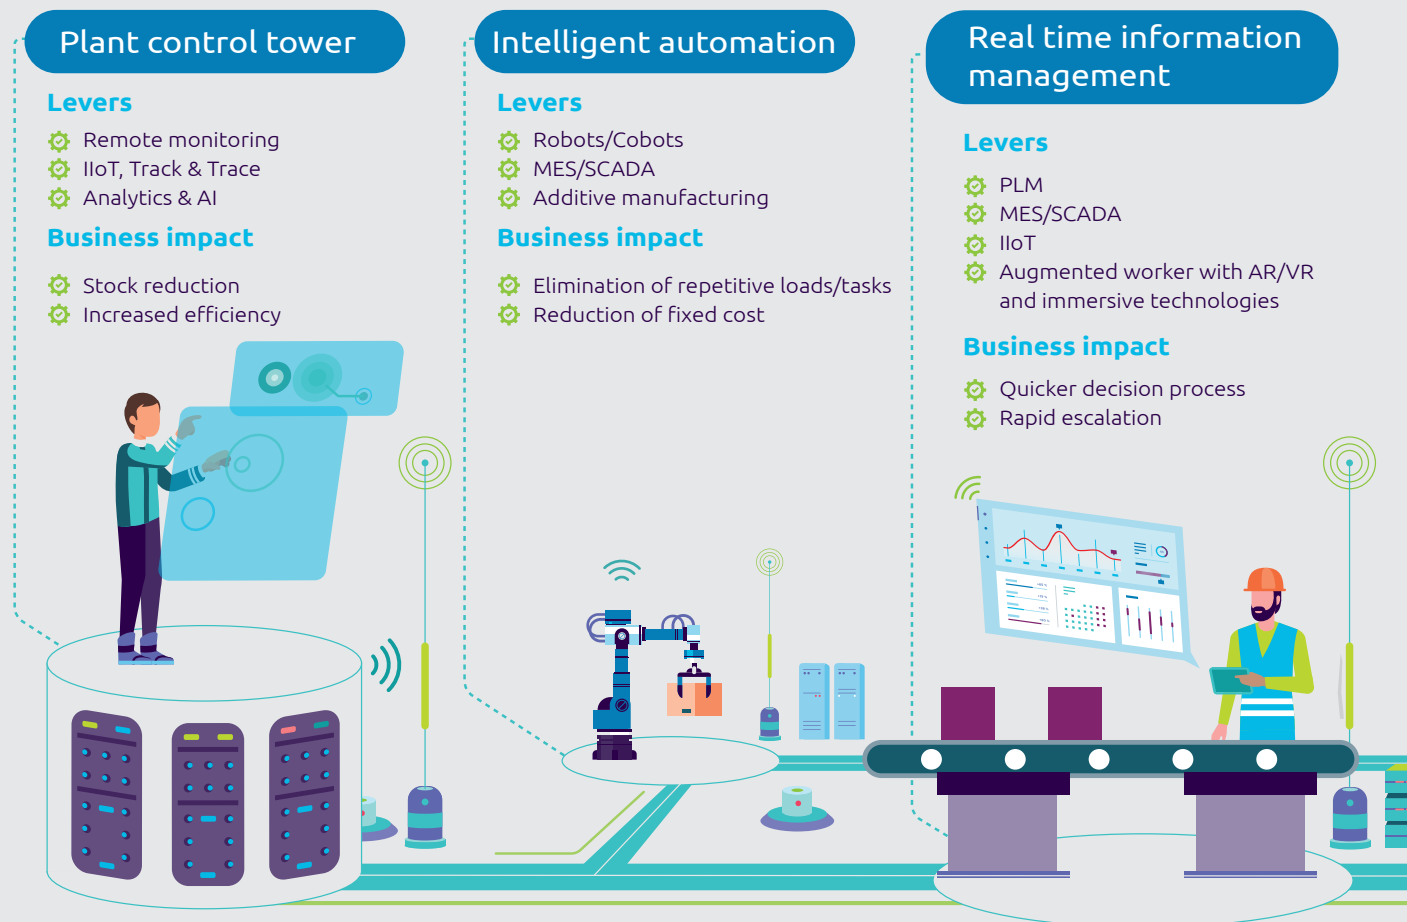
Plant control tower

Levers

Remote monitoring
IIoT, Track & Trace
Analytics & AI

Business impact

Stock reduction
Increased efficiency

Intelligent automation

Levers

Robots/Cobots
MES/SCADA
Additive manufacturing

Business impact

Elimination of repetitive loads/tasks
Reduction of fixed cost

Real time information management

Levers

PLM
MES/SCADA
IIoT
Augmented worker with AR/VR and immersive technologies

Business impact

Quicker decision process
Rapid escalation